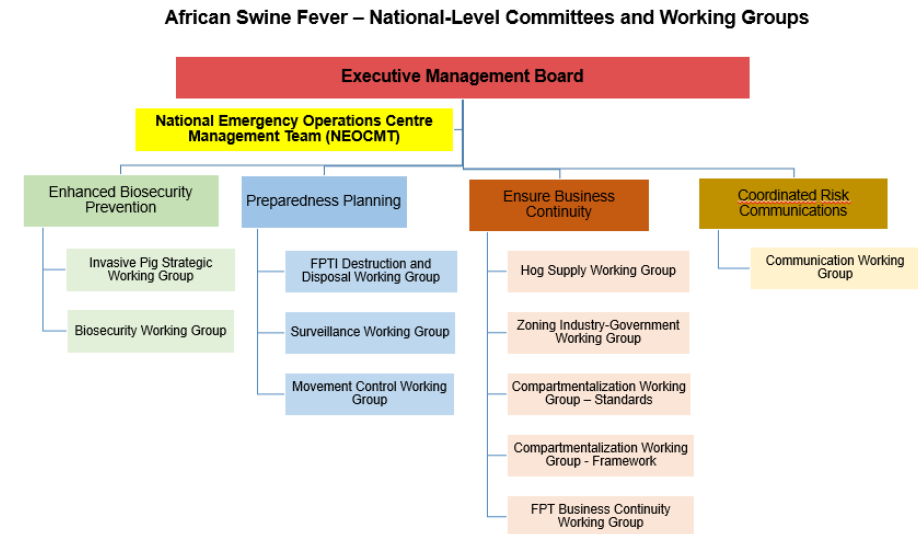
African Swine Fever – National-Level Committees and Working Groups

Executive Management Board

National Emergency Operations Centre Management Team (NEOCMT)

Enhanced Biosecurity Prevention

Invasive Pig Strategic Working Group

Biosecurity Working Group

Preparedness Planning

FPTI Destruction and Disposal Working Group

Surveillance Working Group

Movement Control Working Group

Ensure Business Continuity

Hog Supply Working Group

Zoning Industry-Government Working Group

Compartmentalization Working Group – Standards

Compartmentalization Working Group - Framework

FPT Business Continuity Working Group

Coordinated Risk Communications

Communication Working Group